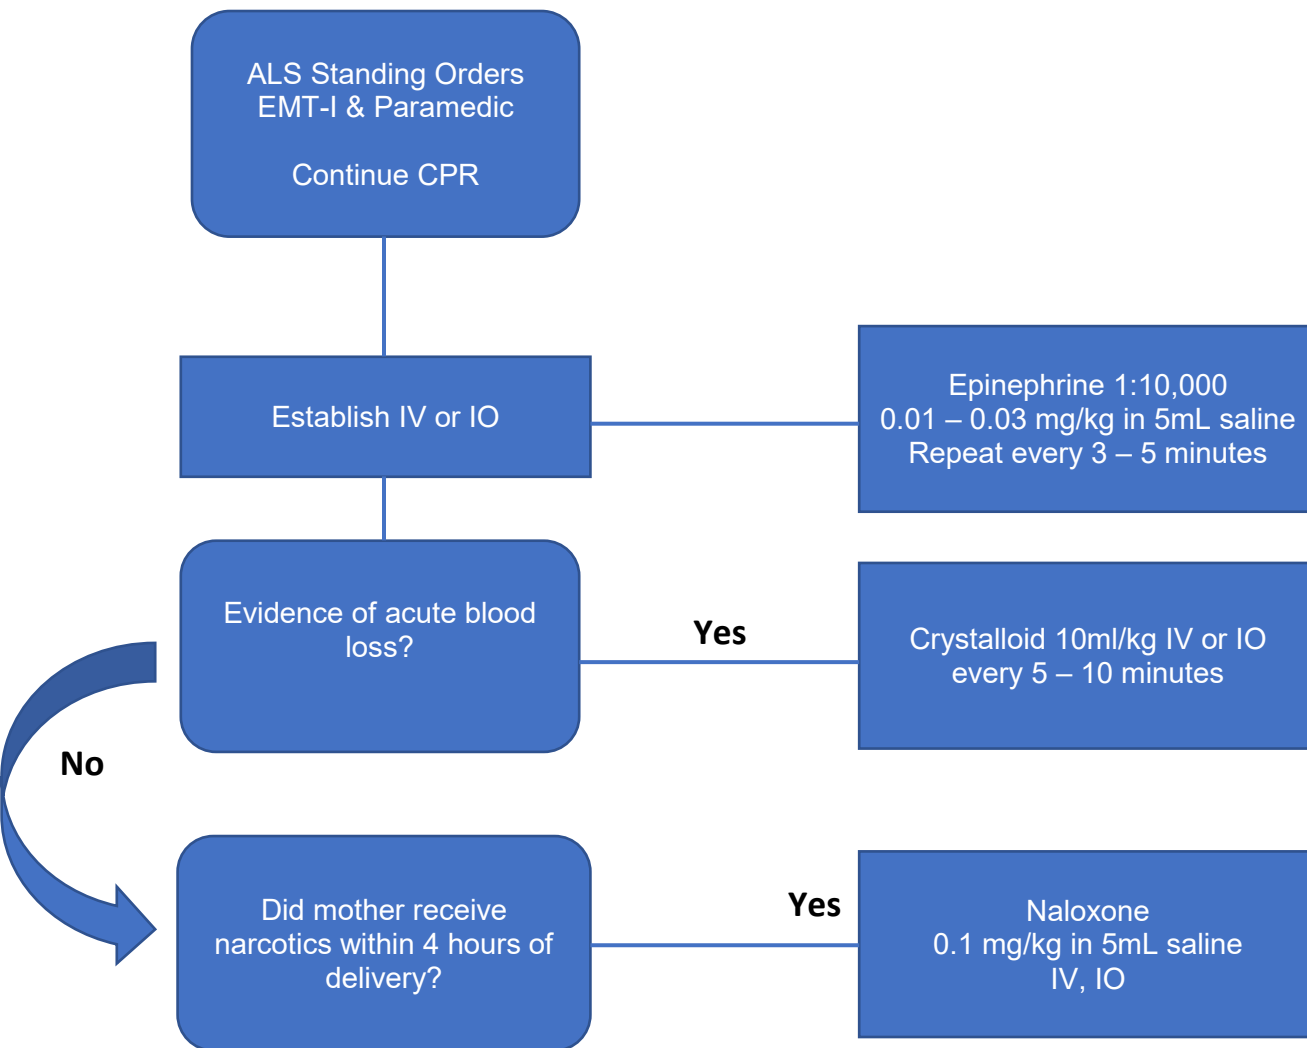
ALS Standing Orders
EMT-I & Paramedic

Continue CPR

Establish IV or IO

Epinephrine 1:10,000
0.01 – 0.03 mg/kg in 5mL saline
Repeat every 3 – 5 minutes

Evidence of acute blood loss?

Yes

Crystalloid 10ml/kg IV or IO every 5 – 10 minutes

No

Did mother receive narcotics within 4 hours of delivery?

Yes

Naloxone
0.1 mg/kg in 5mL saline
IV, IO